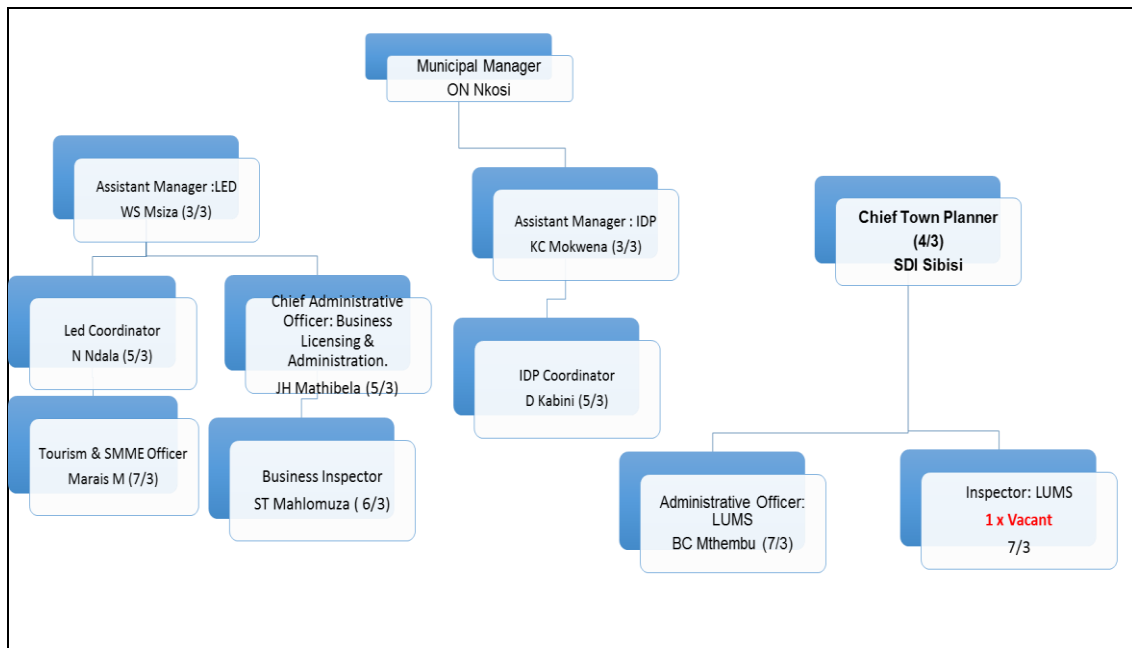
Municipal Manager
ON Nkosi

Assistant Manager :LED
WS Msiza (3/3)

Assistant Manager : IDP
KC Mokwena (3/3)

Chief Town Planner
(4/3)
SDI Sibisi

Led Coordinator
N Ndala (5/3)

Chief Administrative Officer: Business Licensing & Administration.
JH Mathibela (5/3)

IDP Coordinator
D Kabini (5/3)

Tourism & SMME Officer
Marais M (7/3)

Business Inspector
ST Mahlomuza ( 6/3)

Administrative Officer: LUMS
BC Mthembu (7/3)

Inspector: LUMS
1 x Vacant
7/3